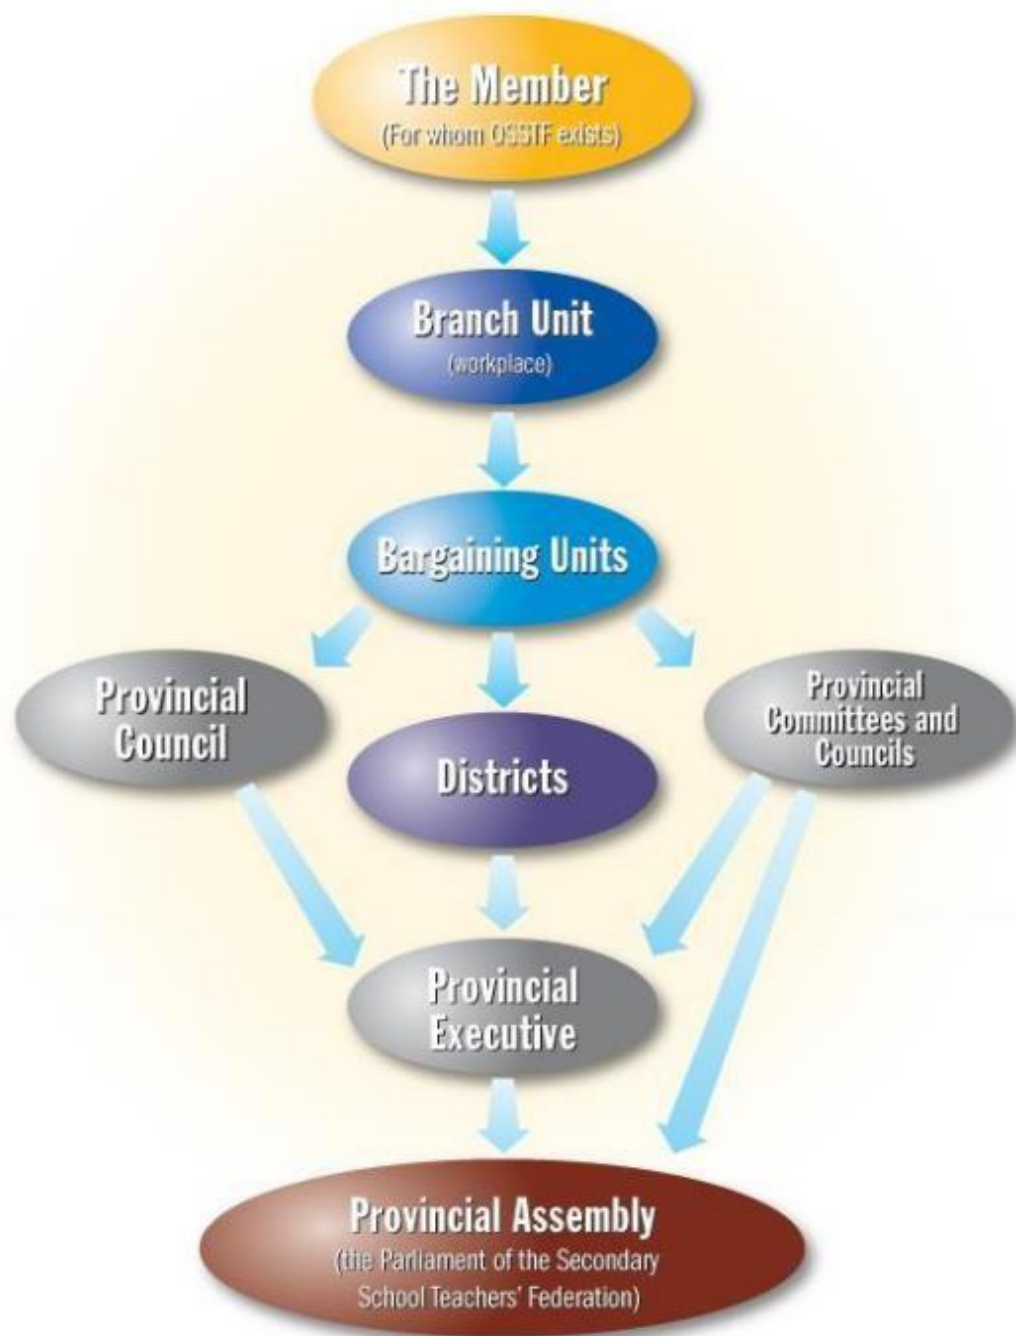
The Member
(For whom OSSTF exists)

Branch Unit
(workplace)

Bargaining Units

Provincial Council

Districts

Provincial Committees and Councils

Provincial Executive

Provincial Assembly
(the Parliament of the Secondary School Teachers' Federation)